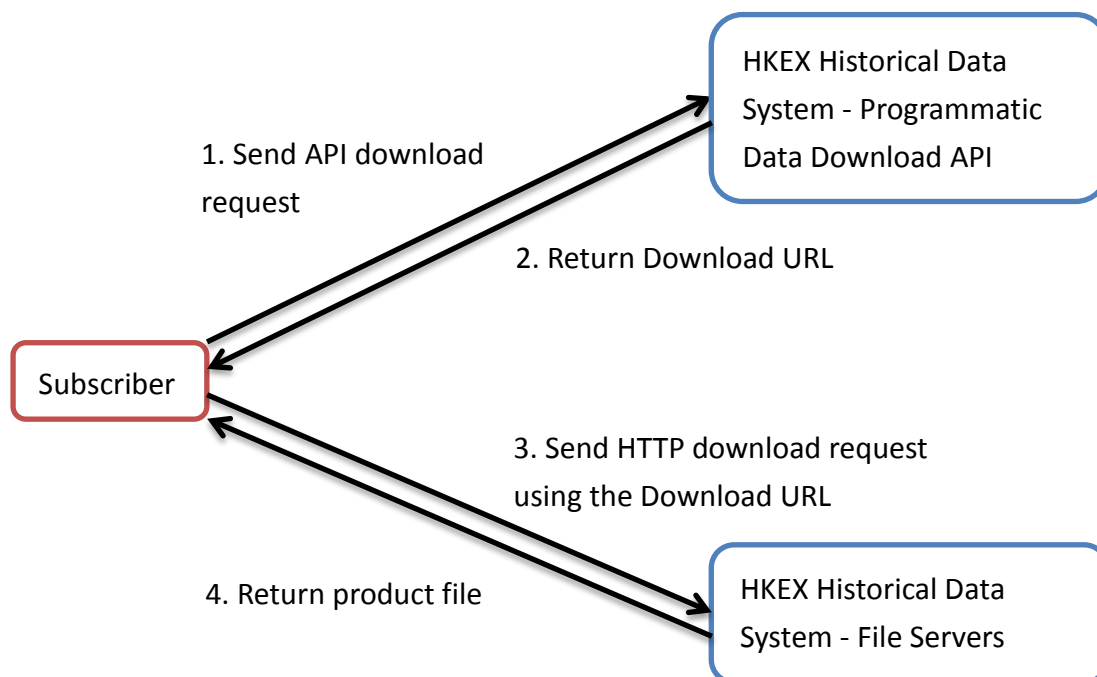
HKEX Historical Data System - Programmatic Data Download API

1. Send API download request

2. Return Download URL

Subscriber

3. Send HTTP download request using the Download URL

4. Return product file

HKEX Historical Data System - File Servers